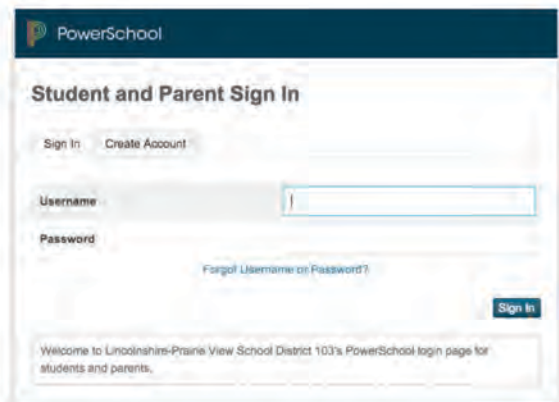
PowerSchool

Student and Parent Sign In

Sign In
Create Account

Username

Password

Forgot Username or Password?

Sign In

Welcome to Lincolnshire-Prairie View School District 103's PowerSchool login page for students and parents.